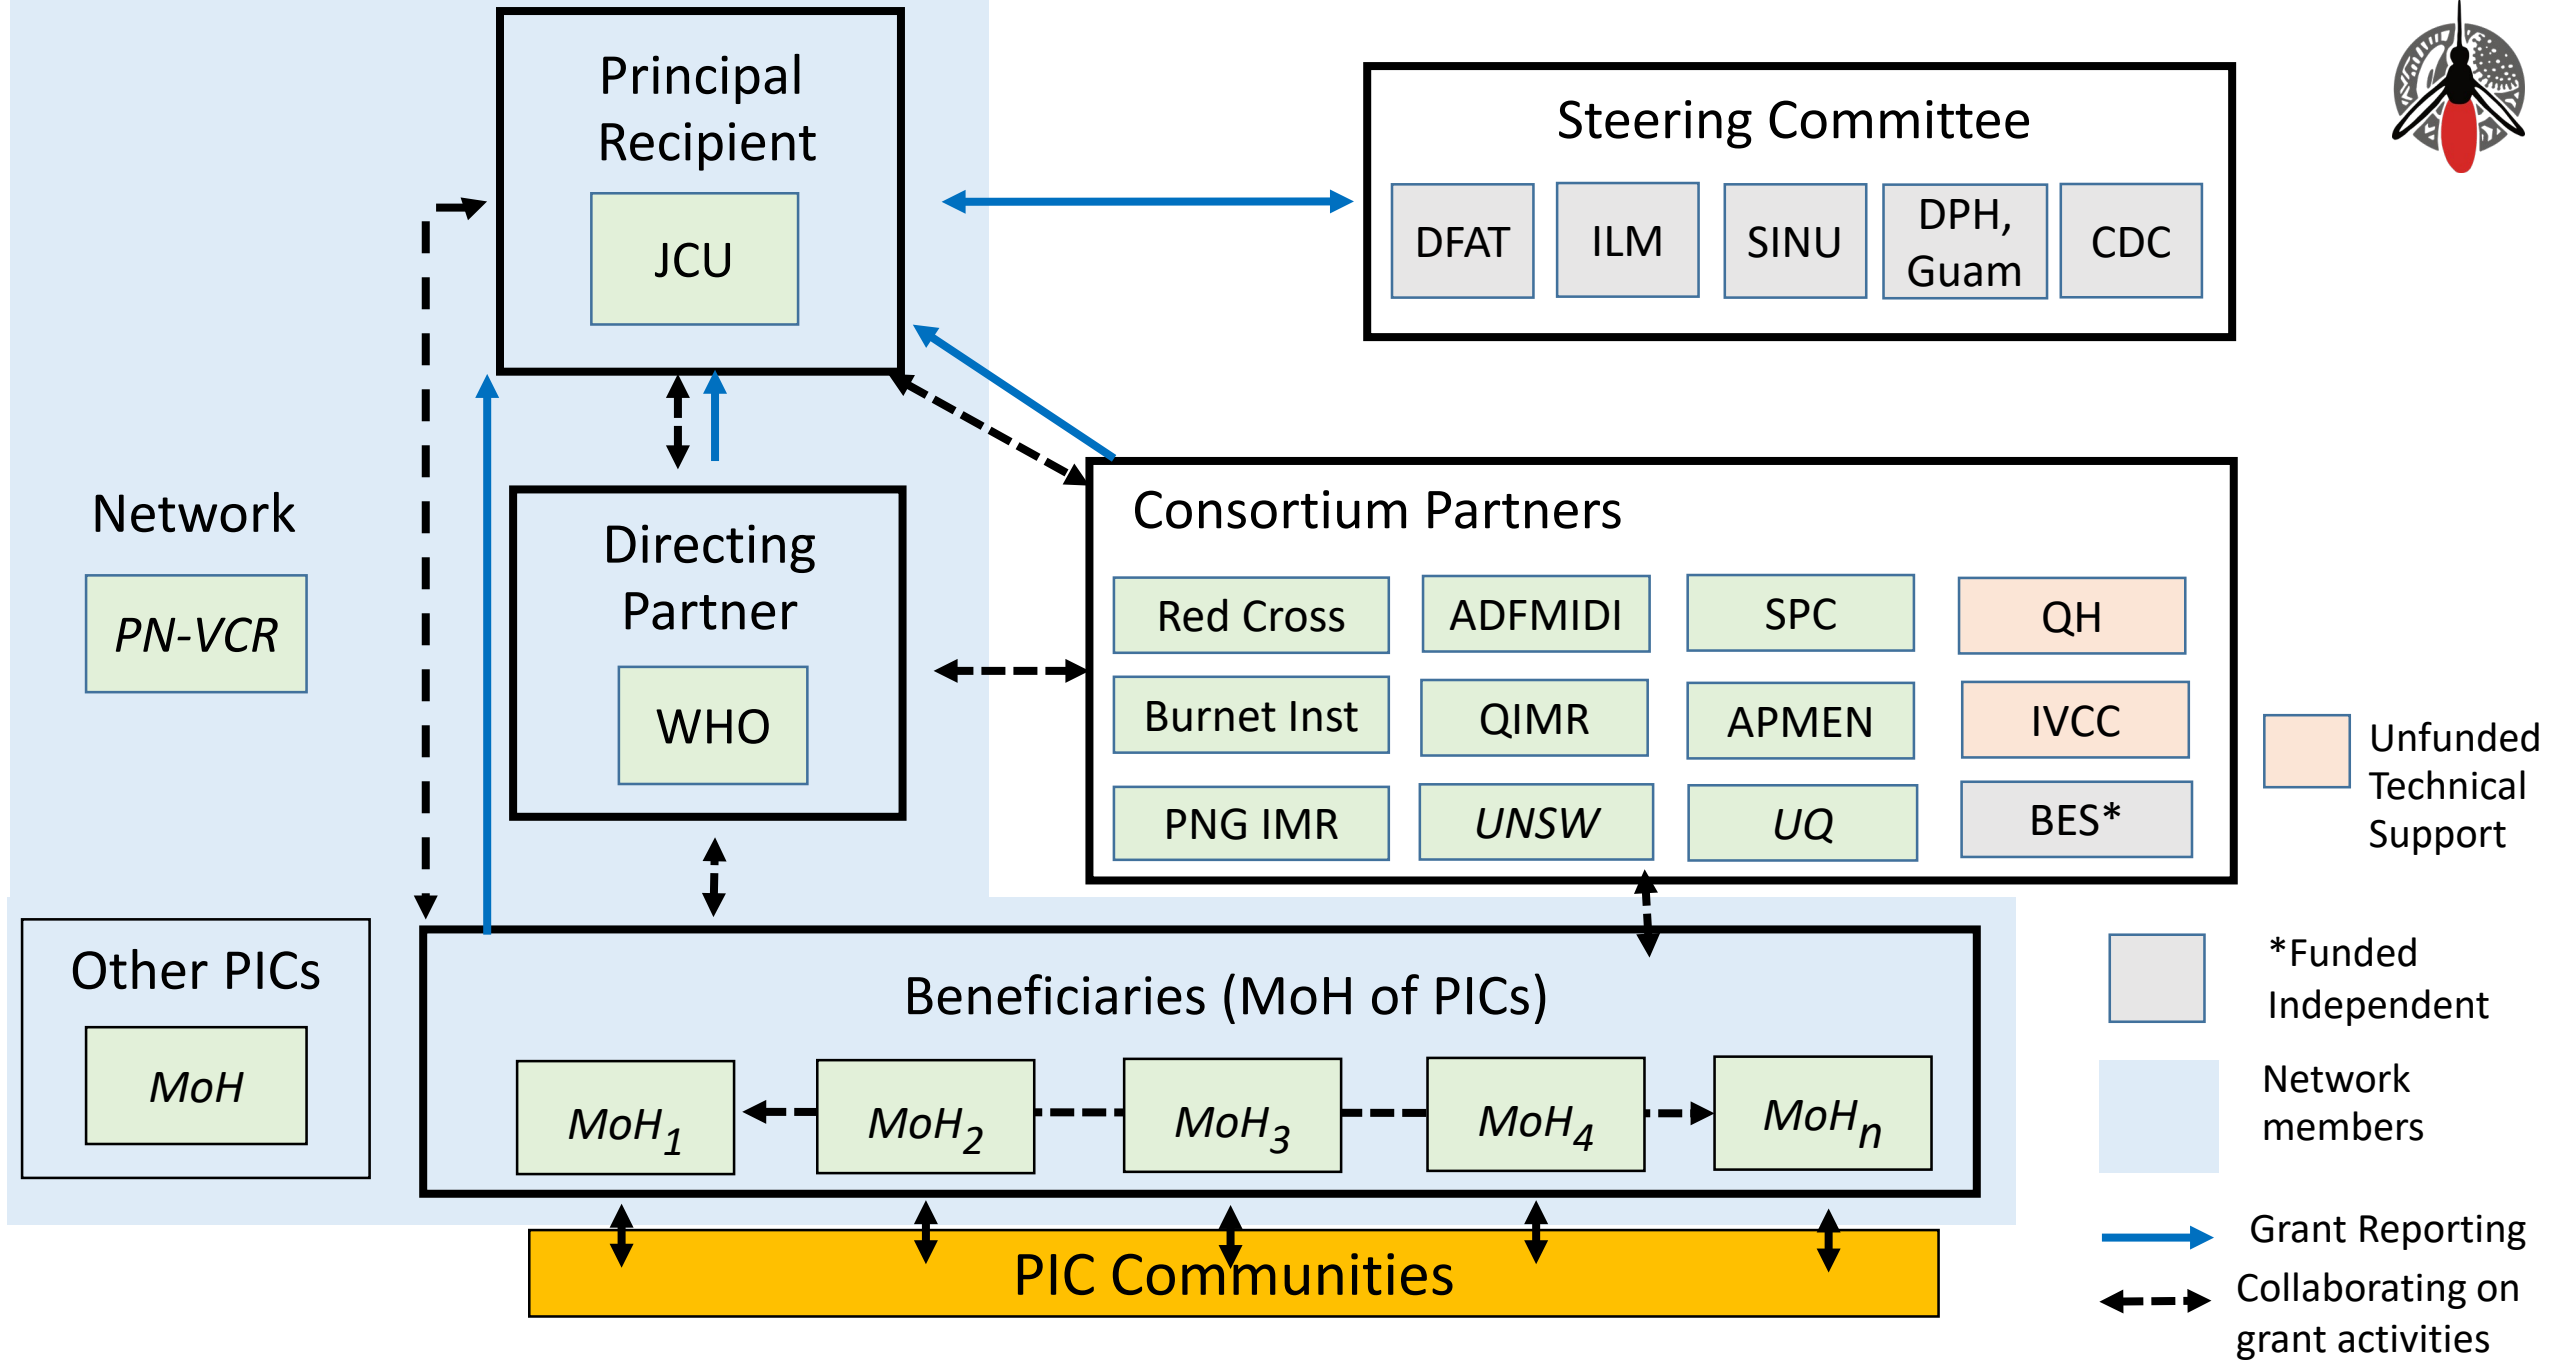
Principal Recipient

JCU

Steering Committee

DFAT

ILM

SINU

DPH, Guam

CDC

Network

PN-VCR

Directing Partner

WHO

Consortium Partners

Red Cross

ADFMIDI

SPC

QH

Burnet Inst

QIMR

APMEN

IVCC

PNG IMR

UNSW

UQ

BES*

Unfunded Technical Support

Other PICs

MoH

Beneficiaries (MoH of PICs)

$MoH_1$

$MoH_2$

$MoH_3$

$MoH_4$

$MoH_n$

*Funded Independent

Network members

PIC Communities

Grant Reporting

Collaborating on grant activities